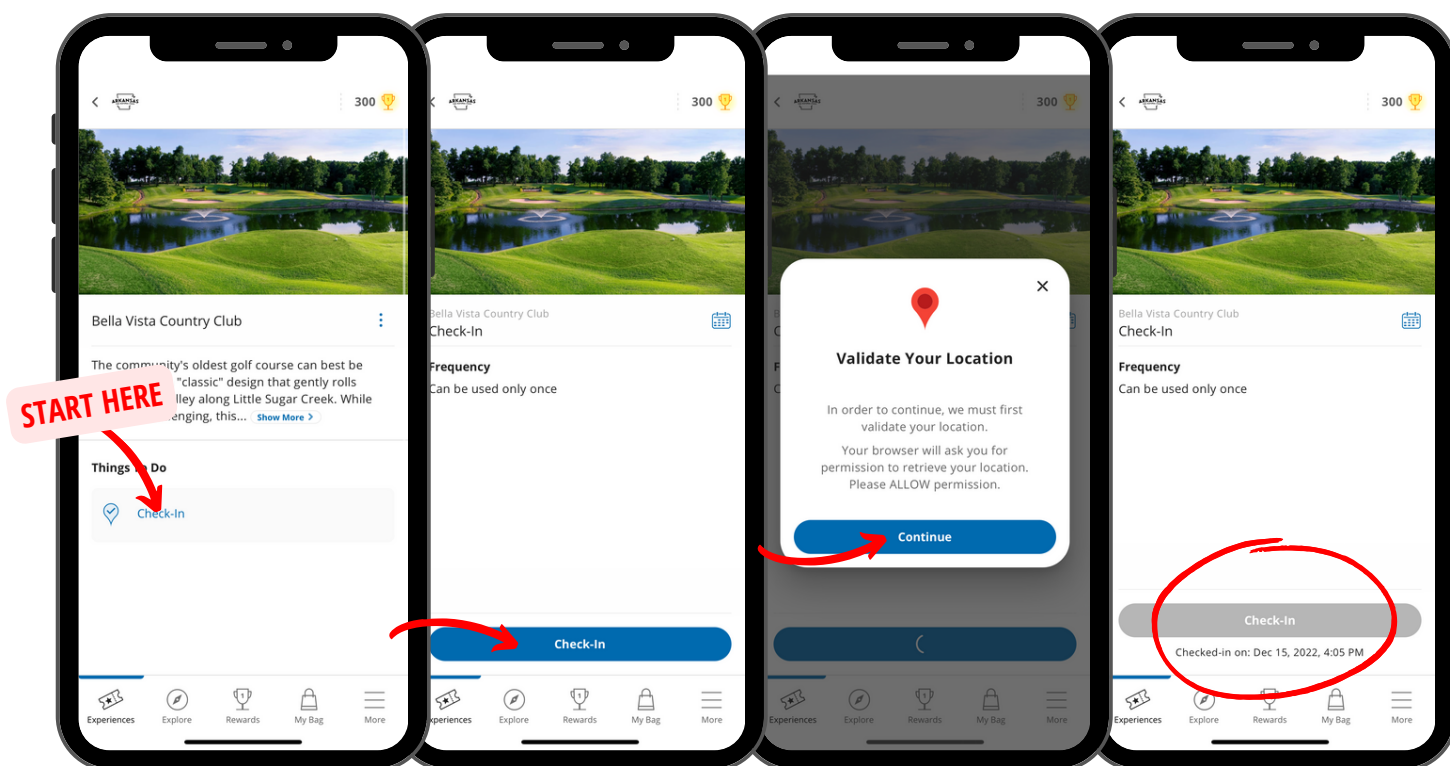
ARKANSAS 300

Bella Vista Country Club

The community's oldest golf course can best be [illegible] "classic" design that gently rolls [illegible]lley along Little Sugar Creek. While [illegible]enging, this... Show More

START HERE

Things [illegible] Do

Check-In

Experiences Explore Rewards My Bag More

ARKANSAS 300

Bella Vista Country Club
Check-In

Frequency
Can be used only once

Check-In

Experiences Explore Rewards My Bag More

ARKANSAS 300

Validate Your Location

In order to continue, we must first validate your location.

Your browser will ask you for permission to retrieve your location. Please ALLOW permission.

Continue

Experiences Explore Rewards My Bag More

ARKANSAS 300

Bella Vista Country Club
Check-In

Frequency
Can be used only once

Check-In

Checked-in on: Dec 15, 2022, 4:05 PM

Experiences Explore Rewards My Bag More